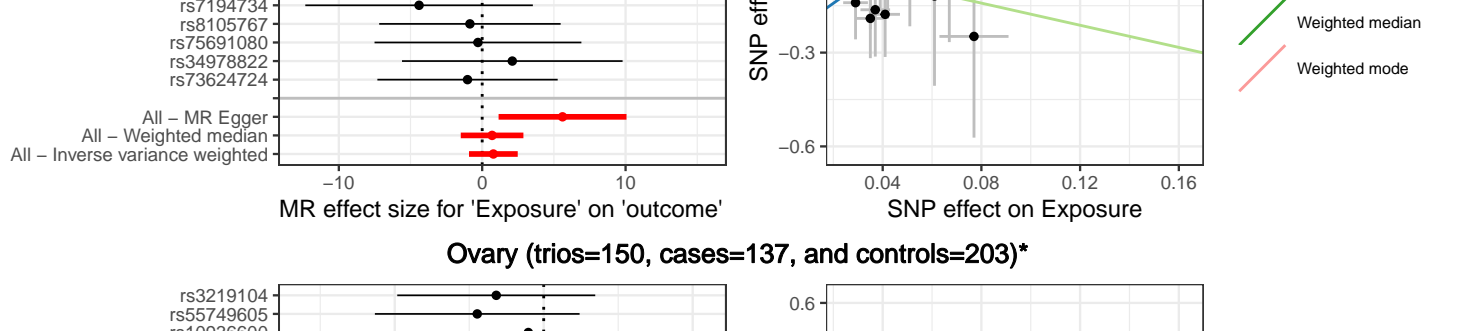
rs7194734
rs8105767
rs75691080
rs34978822
rs73624724

All – MR Egger
All – Weighted median
All – Inverse variance weighted

−10
0
10

MR effect size for 'Exposure' on 'outcome'

SNP eff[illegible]

−0.3

−0.6

0.04
0.08
0.12
0.16

SNP effect on Exposure

Weighted median

Weighted mode

Ovary (trios=150, cases=137, and controls=203)*

rs3219104
rs55749605
rs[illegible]

0.6